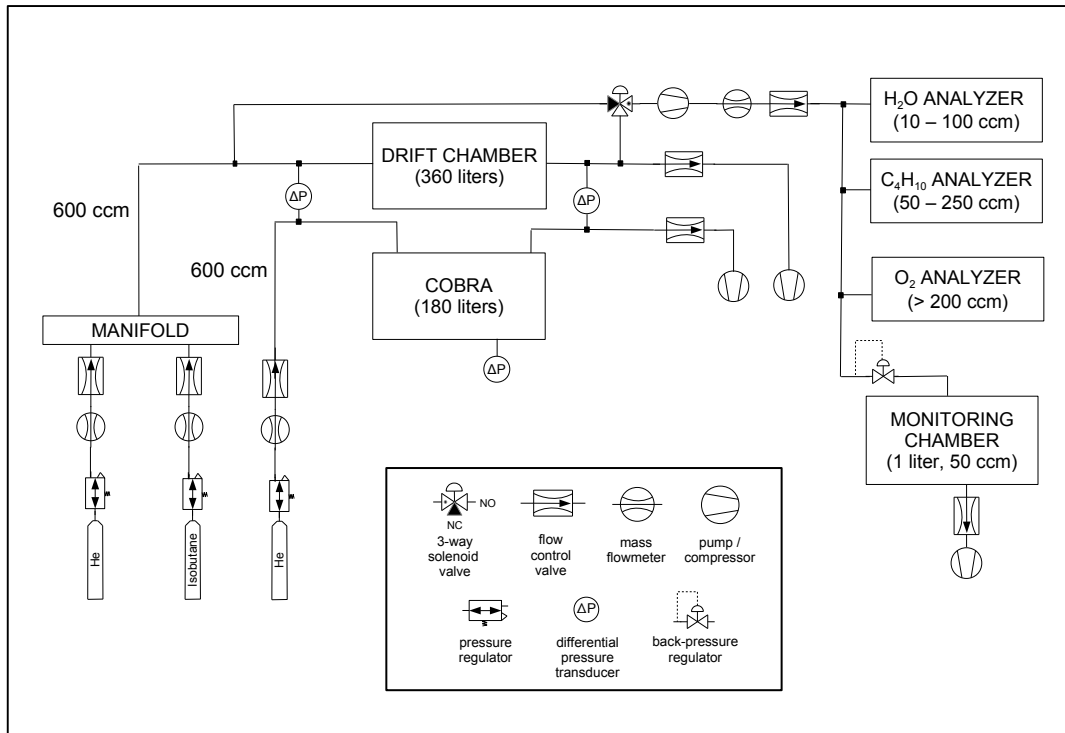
$H_2O$ ANALYZER
(10 – 100 ccm)

DRIFT CHAMBER
(360 liters)

$C_4H_{10}$ ANALYZER
(50 – 250 ccm)

600 ccm

ΔP

ΔP

600 ccm

COBRA
(180 liters)

$O_2$ ANALYZER
(> 200 ccm)

MANIFOLD

ΔP

MONITORING CHAMBER
(1 liter, 50 ccm)

He

Isobutane

He

NO

NC

3-way solenoid valve

flow control valve

mass flowmeter

pump / compressor

pressure regulator

ΔP

differential pressure transducer

back-pressure regulator